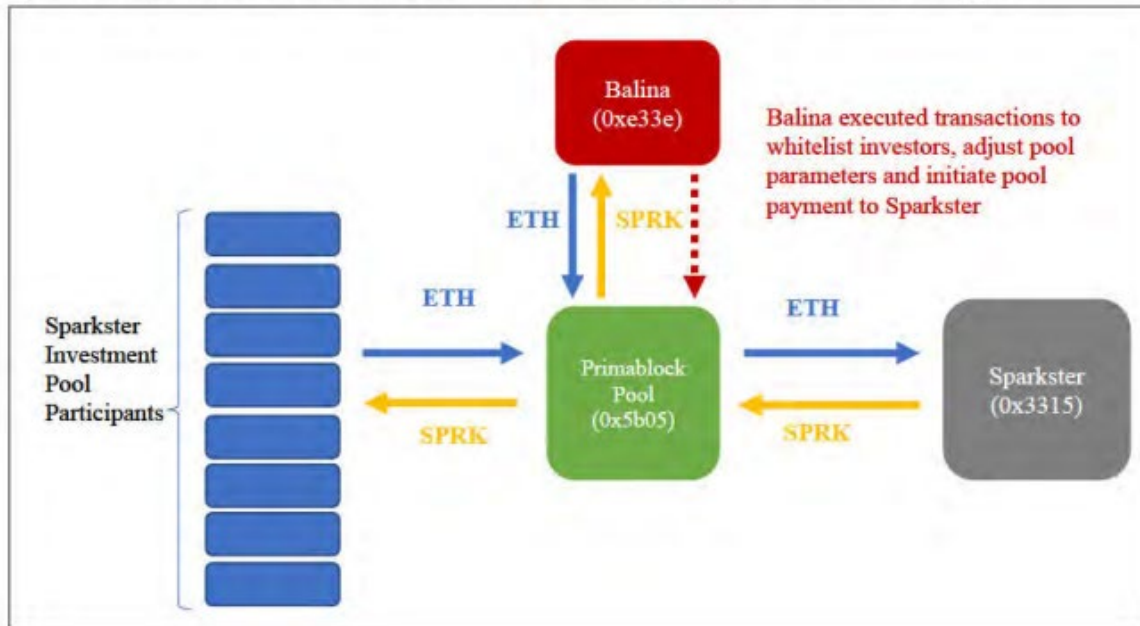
Balina
(0xe33e)

Balina executed transactions to whitelist investors, adjust pool parameters and initiate pool payment to Sparkster

ETH

SPRK

Sparkster Investment Pool Participants

ETH

SPRK

Primablock Pool
(0x5b05)

ETH

SPRK

Sparkster
(0x3315)